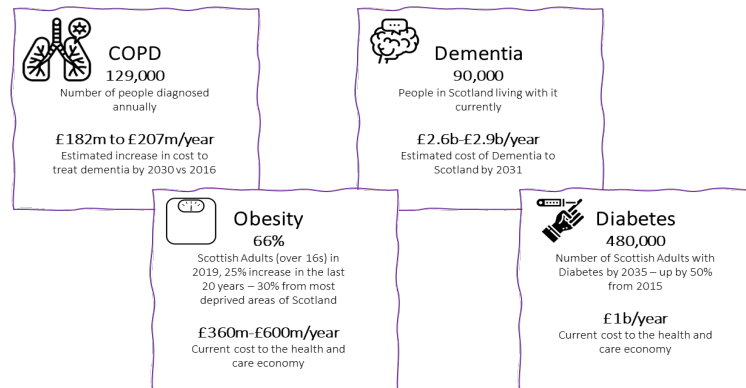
COPD
129,000
Number of people diagnosed annually

£182m to £207m/year
Estimated increase in cost to treat dementia by 2030 vs 2016

Dementia
90,000
People in Scotland living with it currently

£2.6b-£2.9b/year
Estimated cost of Dementia to Scotland by 2031

Obesity
66%
Scottish Adults (over 16s) in 2019, 25% increase in the last 20 years – 30% from most deprived areas of Scotland

£360m-£600m/year
Current cost to the health and care economy

Diabetes
480,000
Number of Scottish Adults with Diabetes by 2035 – up by 50% from 2015

£1b/year
Current cost to the health and care economy